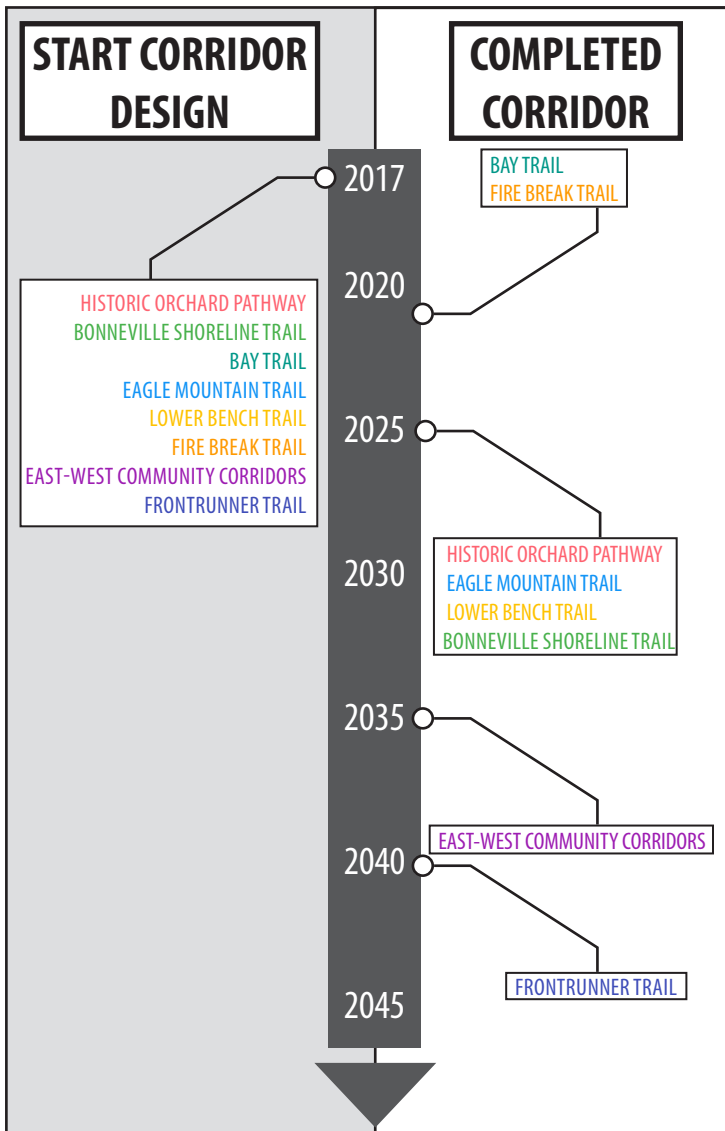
START CORRIDOR DESIGN

COMPLETED CORRIDOR

2017

BAY TRAIL
FIRE BREAK TRAIL

2020

HISTORIC ORCHARD PATHWAY
BONNEVILLE SHORELINE TRAIL
BAY TRAIL
EAGLE MOUNTAIN TRAIL
LOWER BENCH TRAIL
FIRE BREAK TRAIL
EAST-WEST COMMUNITY CORRIDORS
FRONTRUNNER TRAIL

2025

HISTORIC ORCHARD PATHWAY
EAGLE MOUNTAIN TRAIL
LOWER BENCH TRAIL
BONNEVILLE SHORELINE TRAIL

2030

2035

EAST-WEST COMMUNITY CORRIDORS

2040

FRONTRUNNER TRAIL

2045